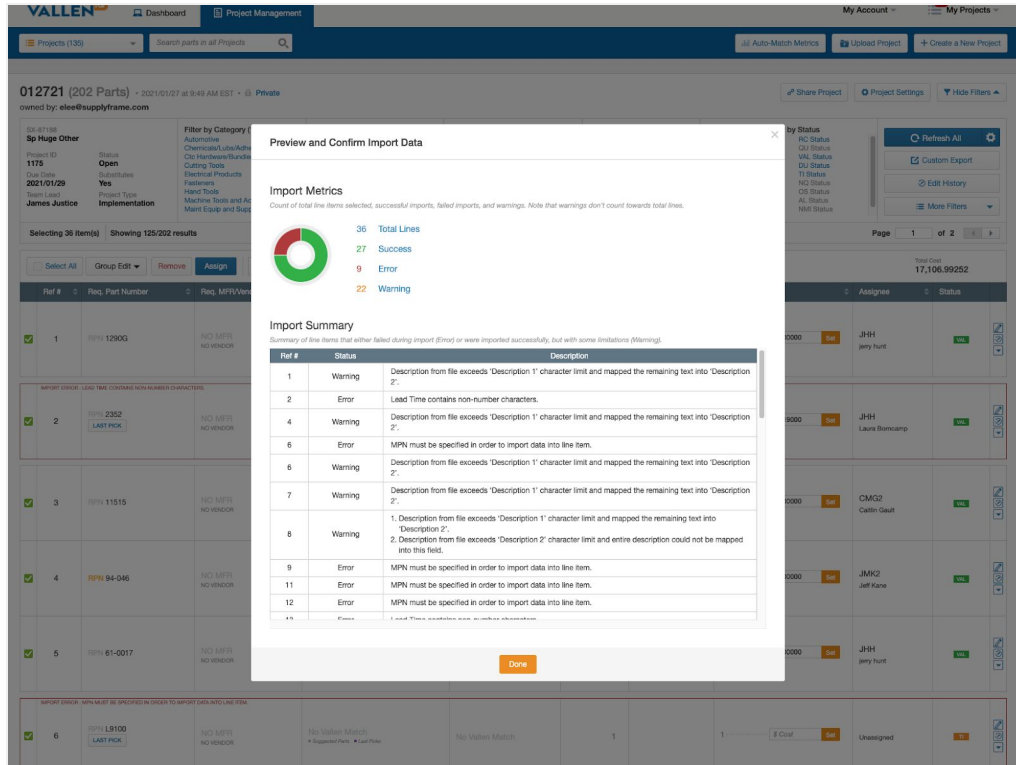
VALLEN Dashboard Project Management My Account My Projects

Projects (135) Search parts in all Projects Auto-Match Metrics Upload Project + Create a New Project

012721 (202 Parts) • 2021/01/27 at 9:48 AM EST • Private
owned by: elee@supplyframe.com

Share Project Project Settings Hide Filters

SX-87188
Sp Huge Other
Project ID 1175
Status Open
Due Date 2021/01/29
Substitutes Yes
Team Lead James Justice
Project Type Implementation

Filter by Category
Automotive
Chemicals/Lubs/Adhe
Ctc Hardware/Bundle
Cutting Tools
Electrical Products
Fasteners
Hand Tools
Machine Tools and Ac
Maint Equip and Supp

by Status
RC Status
QU Status
VAL Status
DU Status
TI Status
NQ Status
CS Status
AL Status
NMI Status

Refresh All
Custom Export
Edit History
More Filters

Selecting 36 item(s) Showing 125/202 results
Page 1 of 2

Select All Group Edit Remove Assign
Total Cost 17,106.99252

Ref # Req. Part Number Req. MFR/Vendor Assignee Status

1 RPN 1290G NO MFR NO VENDOR JHH jerry hunt VAL
IMPORT ERROR - LEAD TIME CONTAINS NON-NUMBER CHARACTERS.
2 RPN 2352 LAST PICK NO MFR NO VENDOR JHH Laura Bomcamp VAL
3 RPN 11515 NO MFR NO VENDOR CMG2 Caitlin Gault VAL
4 RPN 94-046 NO MFR NO VENDOR JMK2 Jeff Kane VAL
5 RPN 61-0017 NO MFR NO VENDOR JHH jerry hunt VAL
IMPORT ERROR - MPN MUST BE SPECIFIED IN ORDER TO IMPORT DATA INTO LINE ITEM.
6 RPN L9100 LAST PICK NO MFR NO VENDOR No Vallen Match • Suggested Parts • Last Picks No Vallen Match 1 1 $ Cost Set Unassigned TI

Preview and Confirm Import Data

Import Metrics
Count of total line items selected, successful imports, failed imports, and warnings. Note that warnings don't count towards total lines.

36 Total Lines
27 Success
9 Error
22 Warning

Import Summary
Summary of line items that either failed during import (Error) or were imported successfully, but with some limitations (Warning).

| Ref # | Status | Description |
|---|---|---|
| 1 | Warning | Description from file exceeds 'Description 1' character limit and mapped the remaining text into 'Description 2'. |
| 2 | Error | Lead Time contains non-number characters. |
| 4 | Warning | Description from file exceeds 'Description 1' character limit and mapped the remaining text into 'Description 2'. |
| 6 | Error | MPN must be specified in order to import data into line item. |
| 6 | Warning | Description from file exceeds 'Description 1' character limit and mapped the remaining text into 'Description 2'. |
| 7 | Warning | Description from file exceeds 'Description 1' character limit and mapped the remaining text into 'Description 2'. |
| 8 | Warning | 1. Description from file exceeds 'Description 1' character limit and mapped the remaining text into 'Description 2'. 2. Description from file exceeds 'Description 2' character limit and entire description could not be mapped into this field. |
| 9 | Error | MPN must be specified in order to import data into line item. |
| 11 | Error | MPN must be specified in order to import data into line item. |
| 12 | Error | MPN must be specified in order to import data into line item. |
| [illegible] | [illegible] | Lead Time contains non-number characters. |

Done